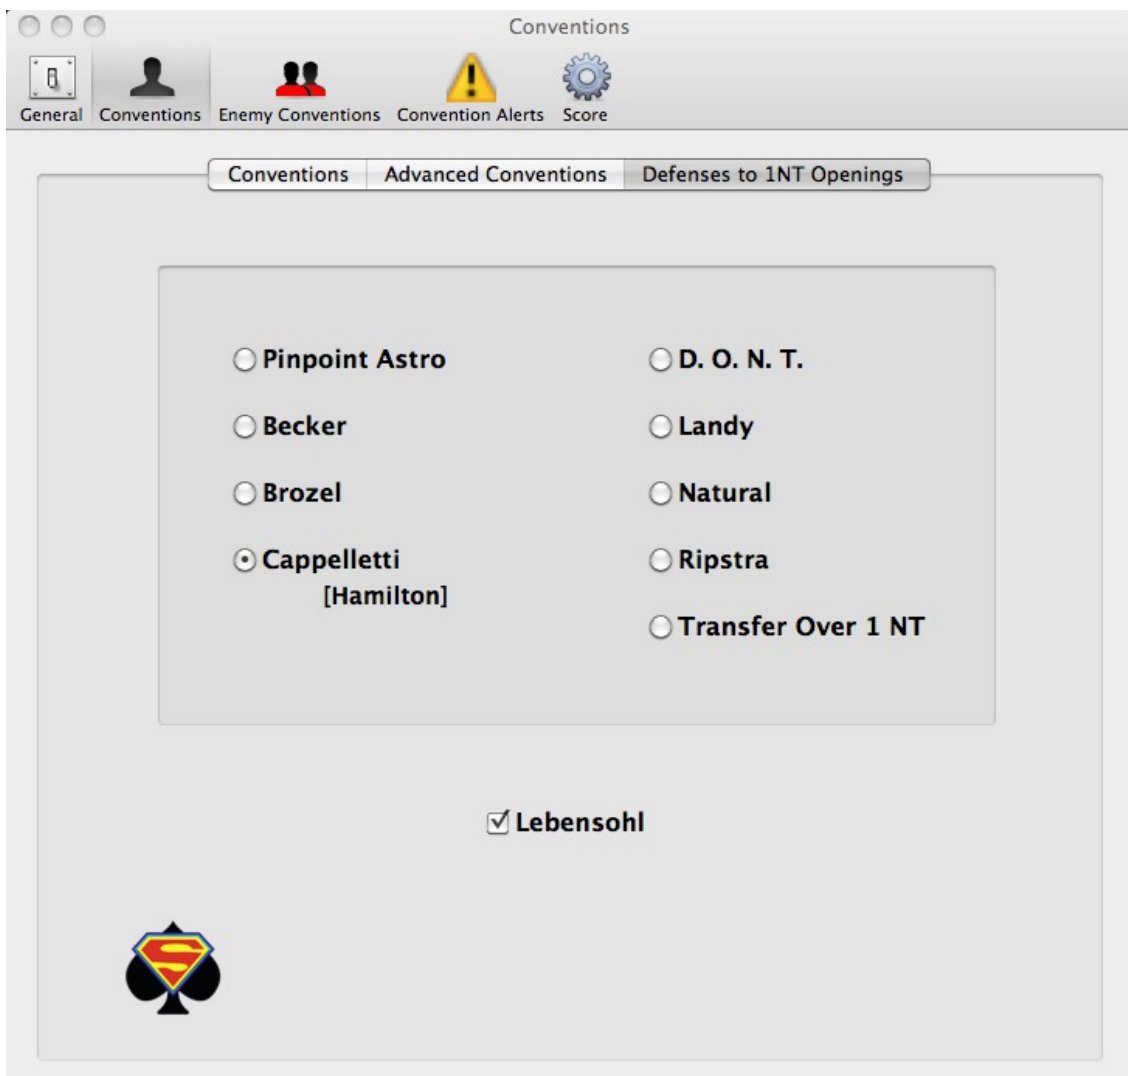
Conventions

General Conventions Enemy Conventions Convention Alerts Score

Conventions | Advanced Conventions | Defenses to 1NT Openings

Pinpoint Astro
Becker
Brozel
Cappelletti
[Hamilton]

D. O. N. T.
Landy
Natural
Ripstra
Transfer Over 1 NT

Lebensohl

S